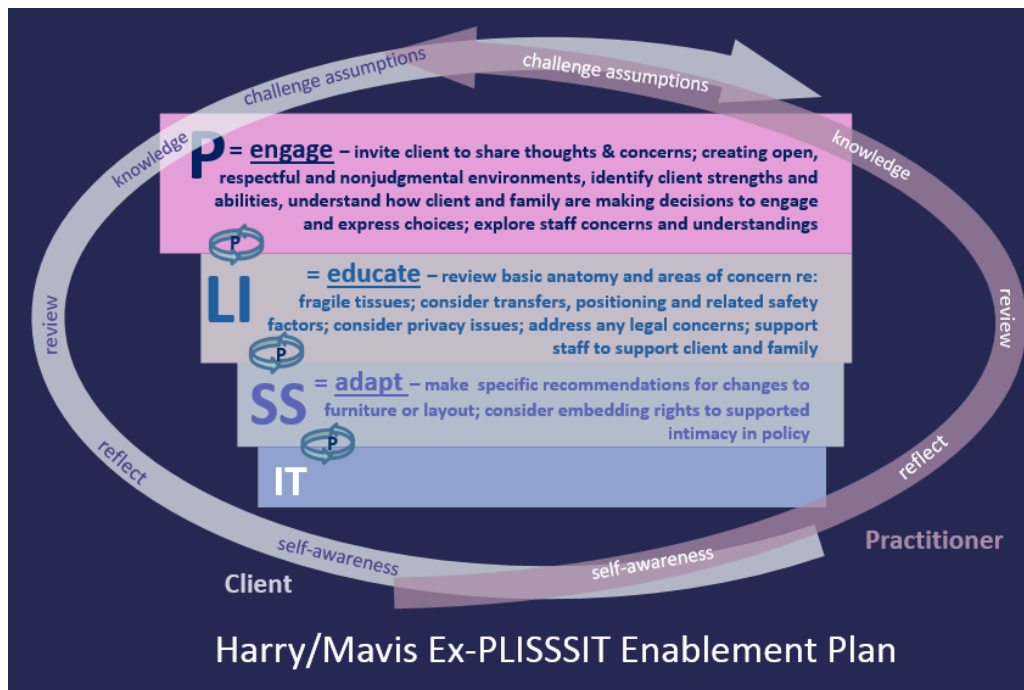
challenge assumptions
challenge assumptions
knowledge
knowledge

P = engage – invite client to share thoughts & concerns; creating open, respectful and nonjudgmental environments, identify client strengths and abilities, understand how client and family are making decisions to engage and express choices; explore staff concerns and understandings

P

LI = educate – review basic anatomy and areas of concern re: fragile tissues; consider transfers, positioning and related safety factors; consider privacy issues; address any legal concerns; support staff to support client and family

P

SS = adapt – make specific recommendations for changes to furniture or layout; consider embedding rights to supported intimacy in policy

P

IT

review
review
reflect
reflect
self-awareness
self-awareness
Client
Practitioner

Harry/Mavis Ex-PLISSSIT Enablement Plan